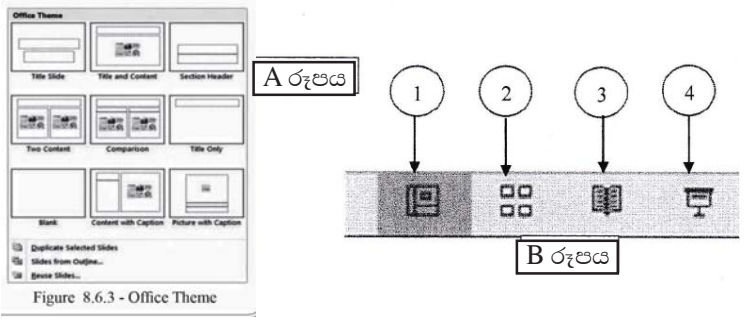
Office Theme

Title Slide

Title and Content

Section Header

Two Content

Comparison

Title Only

Blank

Content with Caption

Picture with Caption

Duplicate Selected Slides

Slides from Outline...

Reuse Slides...

Figure 8.6.3 - Office Theme

A රූපය

1

2

3

4

B රූපය